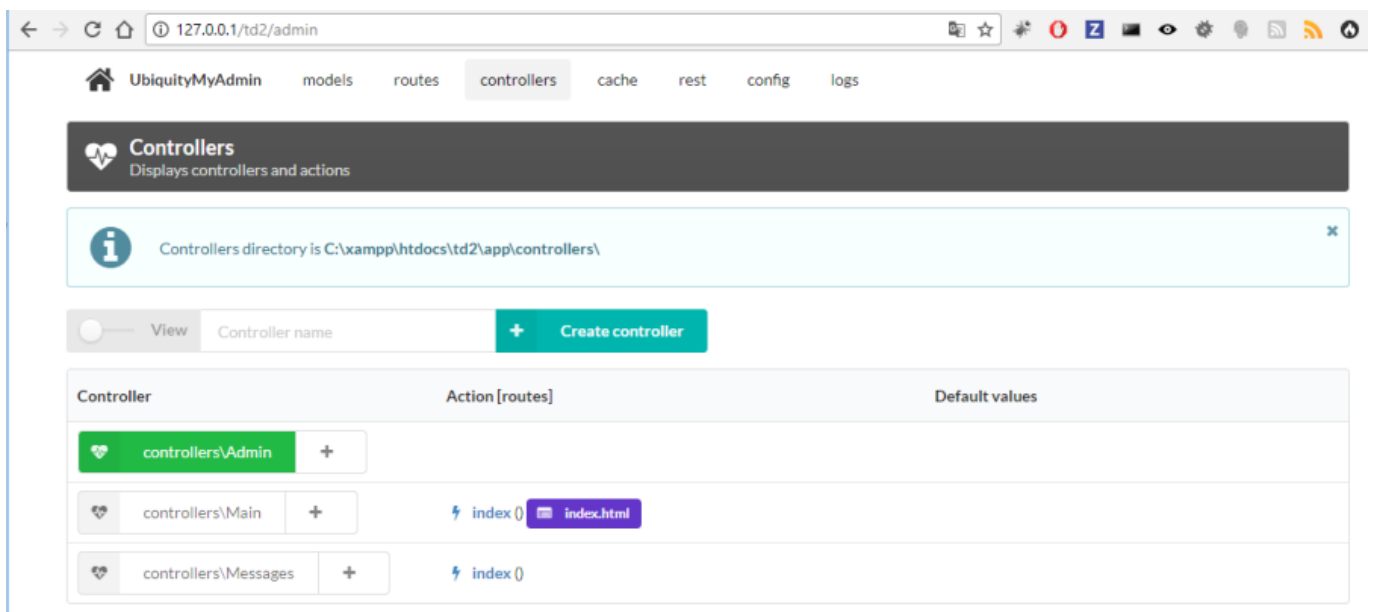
127.0.0.1/td2/admin

UbiquityMyAdmin models routes controllers cache rest config logs

Controllers
Displays controllers and actions

Controllers directory is C:\xampp\htdocs\td2\app\controllers\

×

View Controller name + Create controller

| Controller | Action [routes] | Default values |
|---|---|---|
| controllers\Admin + | | |
| controllers\Main + | index () index.html | |
| controllers\Messages + | index () | |